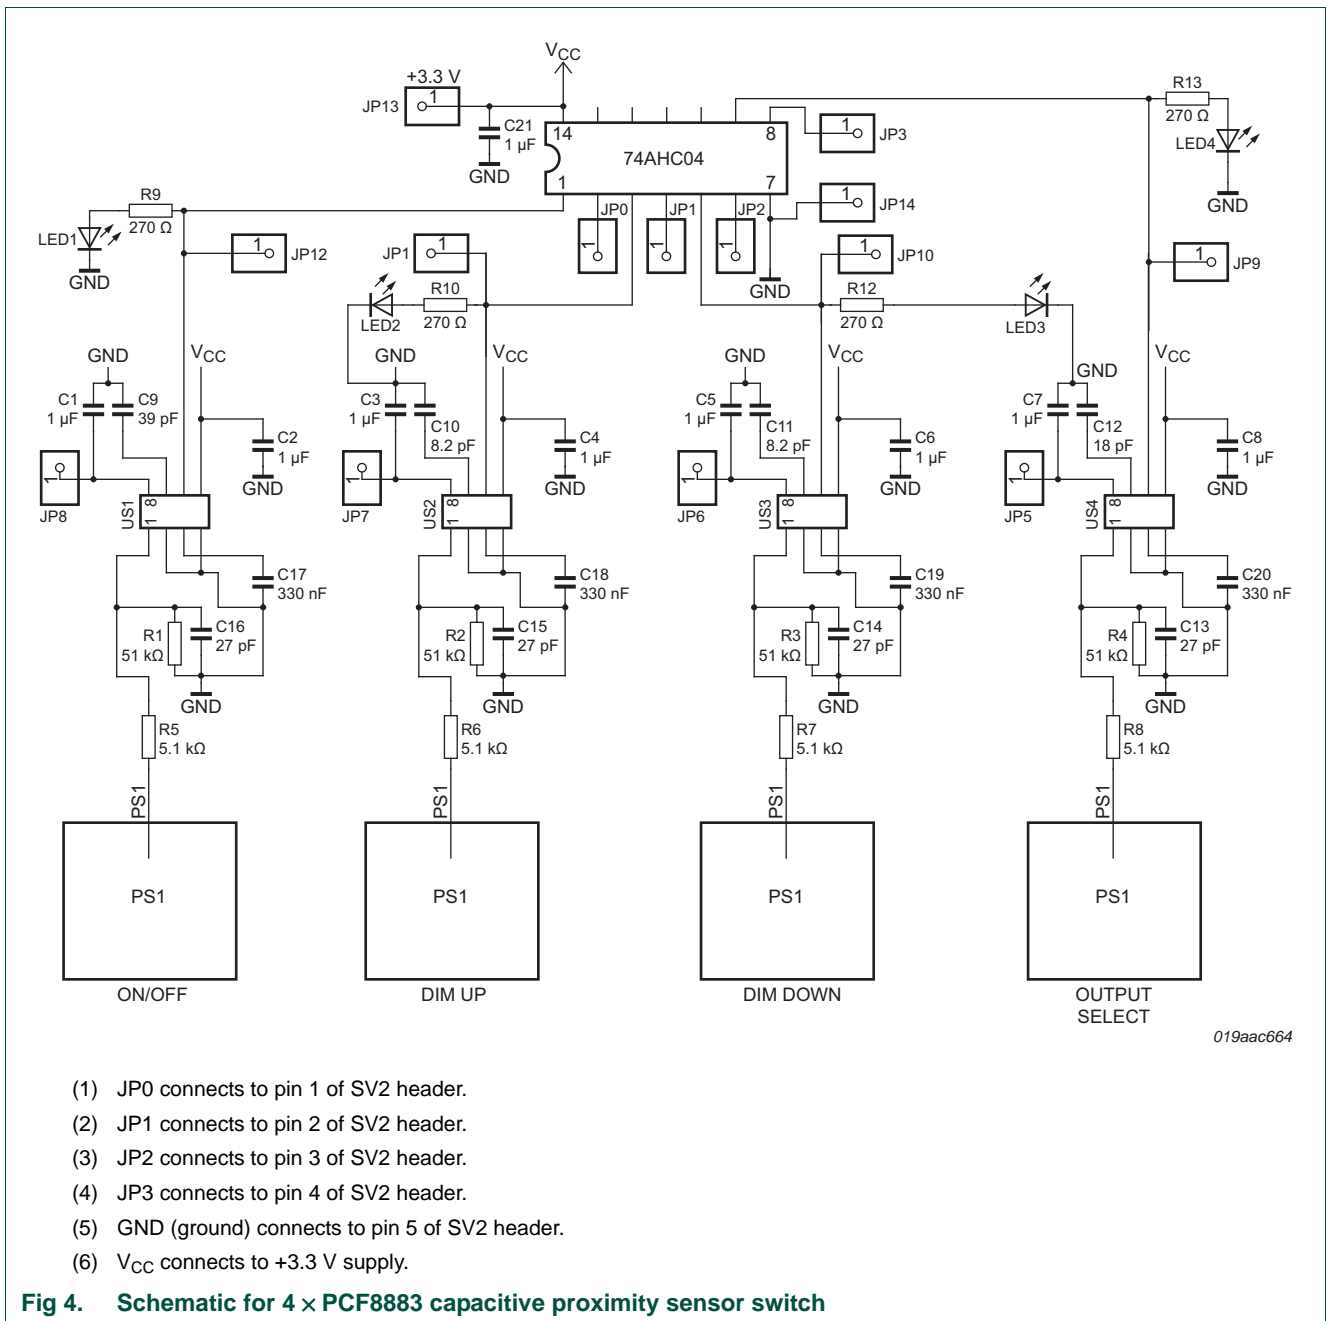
$V_{CC}$

+3.3 V

JP13 1

C21 1 µF

GND

14

1

74AHC04

8

7

R13 270 Ω

LED4

GND

1 JP3

1 JP14

R9 270 Ω

LED1

GND

JP0

JP1

JP2

GND

1 JP12

JP1 1

LED2

R10 270 Ω

1 JP10

R12 270 Ω

LED3

1 JP9

GND $V_{CC}$

C1 1 µF

C9 39 pF

C2 1 µF

GND

JP8

US1 8 1

C17 330 nF

R1 51 kΩ

C16 27 pF

GND

R5 5.1 kΩ

PS1

PS1

ON/OFF

GND $V_{CC}$

C3 1 µF

C10 8.2 pF

C4 1 µF

GND

JP7

US2 8 1

C18 330 nF

R2 51 kΩ

C15 27 pF

GND

R6 5.1 kΩ

PS1

PS1

DIM UP

GND $V_{CC}$

C5 1 µF

C11 8.2 pF

C6 1 µF

GND

JP6

US3 8 1

C19 330 nF

R3 51 kΩ

C14 27 pF

GND

R7 5.1 kΩ

PS1

PS1

DIM DOWN

GND $V_{CC}$

C7 1 µF

C12 18 pF

C8 1 µF

GND

JP5

US4 8 1

C20 330 nF

R4 51 kΩ

C13 27 pF

GND

R8 5.1 kΩ

PS1

PS1

OUTPUT SELECT

019aac664

(1) JP0 connects to pin 1 of SV2 header.

(2) JP1 connects to pin 2 of SV2 header.

(3) JP2 connects to pin 3 of SV2 header.

(4) JP3 connects to pin 4 of SV2 header.

(5) GND (ground) connects to pin 5 of SV2 header.

(6) $V_{CC}$ connects to +3.3 V supply.

Fig 4. Schematic for 4 × PCF8883 capacitive proximity sensor switch